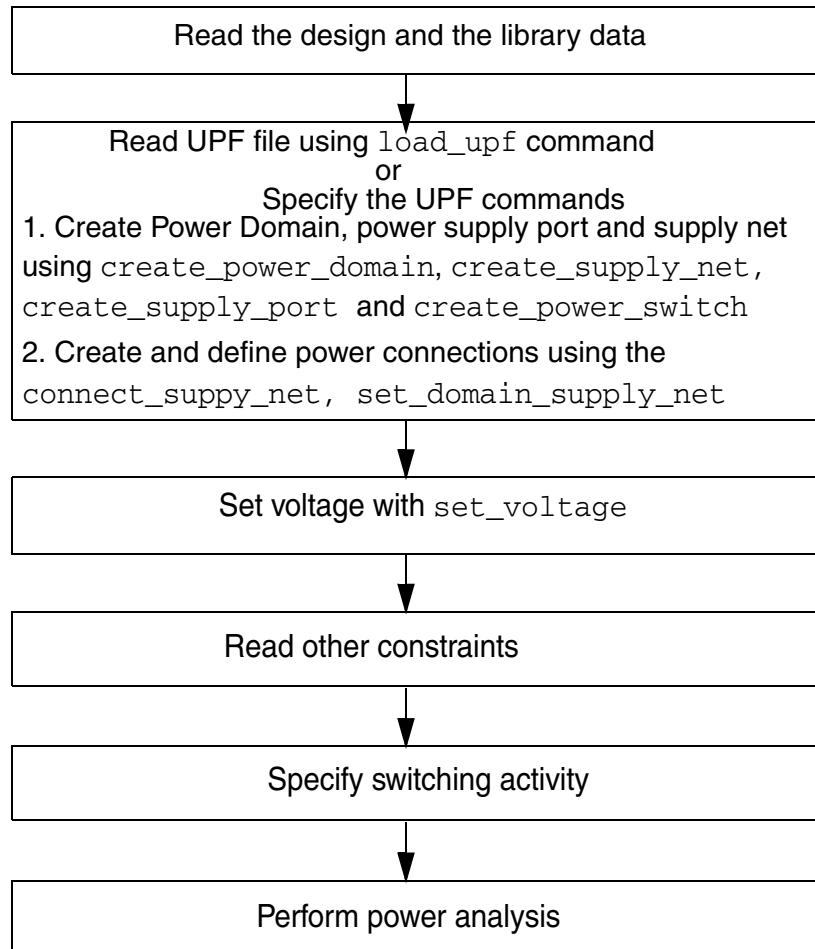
Read the design and the library data

Read UPF file using load_upf command
or
Specify the UPF commands
1. Create Power Domain, power supply port and supply net using create_power_domain, create_supply_net, create_supply_port and create_power_switch
2. Create and define power connections using the connect_suppy_net, set_domain_supply_net

Set voltage with set_voltage

Read other constraints

Specify switching activity

Perform power analysis